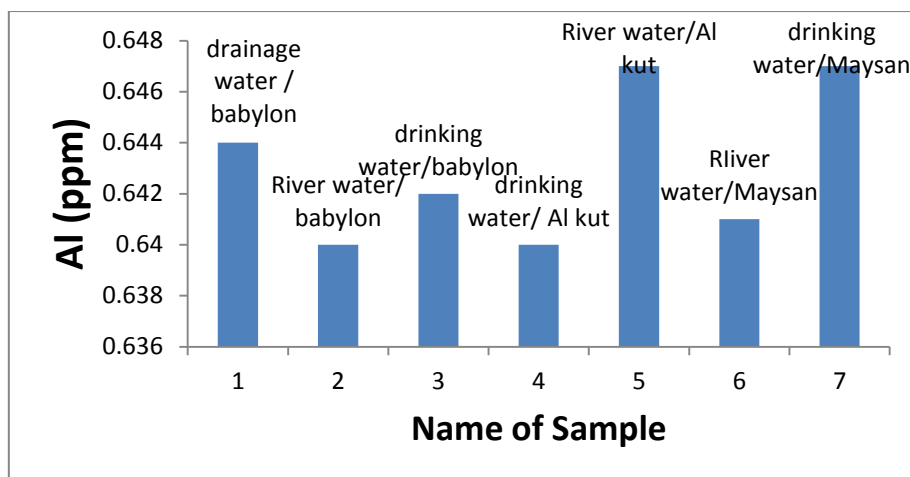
Al (ppm)

0.648
0.646
0.644
0.642
0.64
0.638
0.636

drainage water / babylon

River water/ babylon

drinking water/babylon

drinking water/ Al kut

River water/Al kut

RIiver water/Maysan

drinking water/Maysan

1
2
3
4
5
6
7

Name of Sample